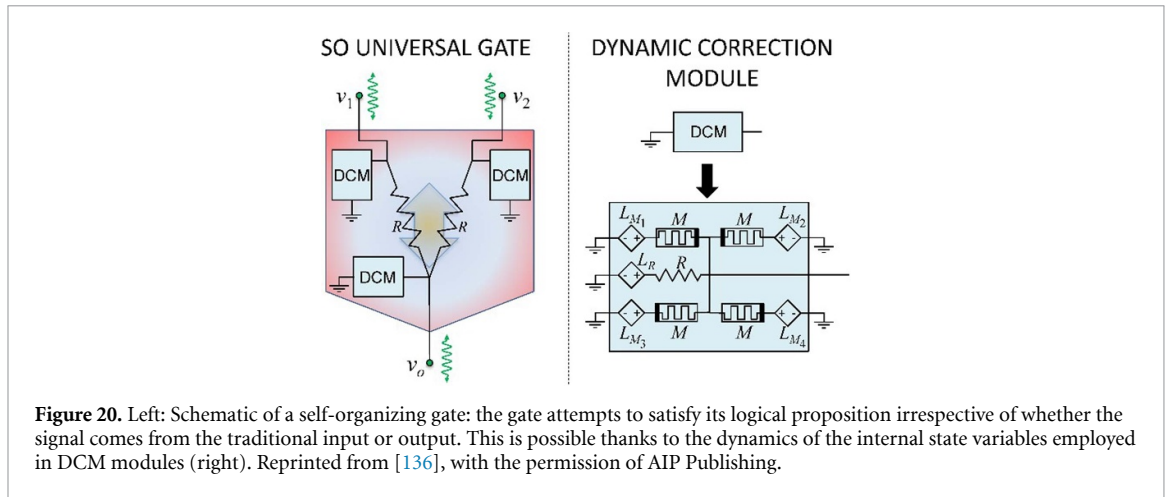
SO UNIVERSAL GATE

$v_1$

$v_2$

DCM

DCM

$R$

$R$

DCM

$v_o$

DYNAMIC CORRECTION MODULE

DCM

$L_{M_1}$ $M$ $M$ $L_{M_2}$

+ - + -

- + $L_R$ $R$

- + $M$ $M$ + -

$L_{M_3}$ $L_{M_4}$

**Figure 20.** Left: Schematic of a self-organizing gate: the gate attempts to satisfy its logical proposition irrespective of whether the signal comes from the traditional input or output. This is possible thanks to the dynamics of the internal state variables employed in DCM modules (right). Reprinted from [136], with the permission of AIP Publishing.